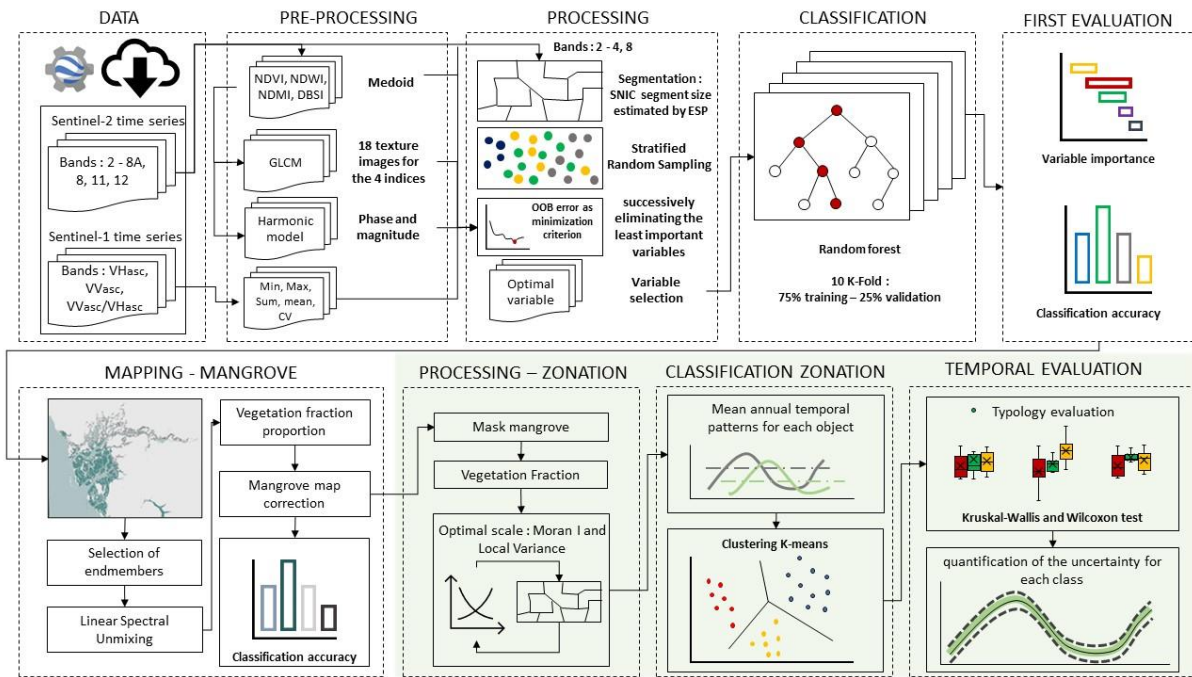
DATA

Sentinel-2 time series

Bands : 2 - 8A, 8, 11, 12

Sentinel-1 time series

Bands : VHasc, VVasc, VVasc/VHasc

PRE-PROCESSING

NDVI, NDWI, NDMI, DBSI

Medoid

GLCM

18 texture images for the 4 indices

Harmonic model

Phase and magnitude

Min, Max, Sum, mean, CV

PROCESSING

Bands : 2 - 4, 8

Segmentation : SNIC segment size estimated by ESP

Stratified Random Sampling

OOB error as minimization criterion

successively eliminating the least important variables

Optimal variable

Variable selection

CLASSIFICATION

Random forest

10 K-Fold : 75% training – 25% validation

FIRST EVALUATION

Variable importance

Classification accuracy

MAPPING - MANGROVE

Vegetation fraction proportion

Mangrove map correction

Selection of endmembers

Linear Spectral Unmixing

Classification accuracy

PROCESSING – ZONATION

Mask mangrove

Vegetation Fraction

Optimal scale : Moran I and Local Variance

CLASSIFICATION ZONATION

Mean annual temporal patterns for each object

Clustering K-means

TEMPORAL EVALUATION

Typology evaluation

Kruskal-Wallis and Wilcoxon test

quantification of the uncertainty for each class